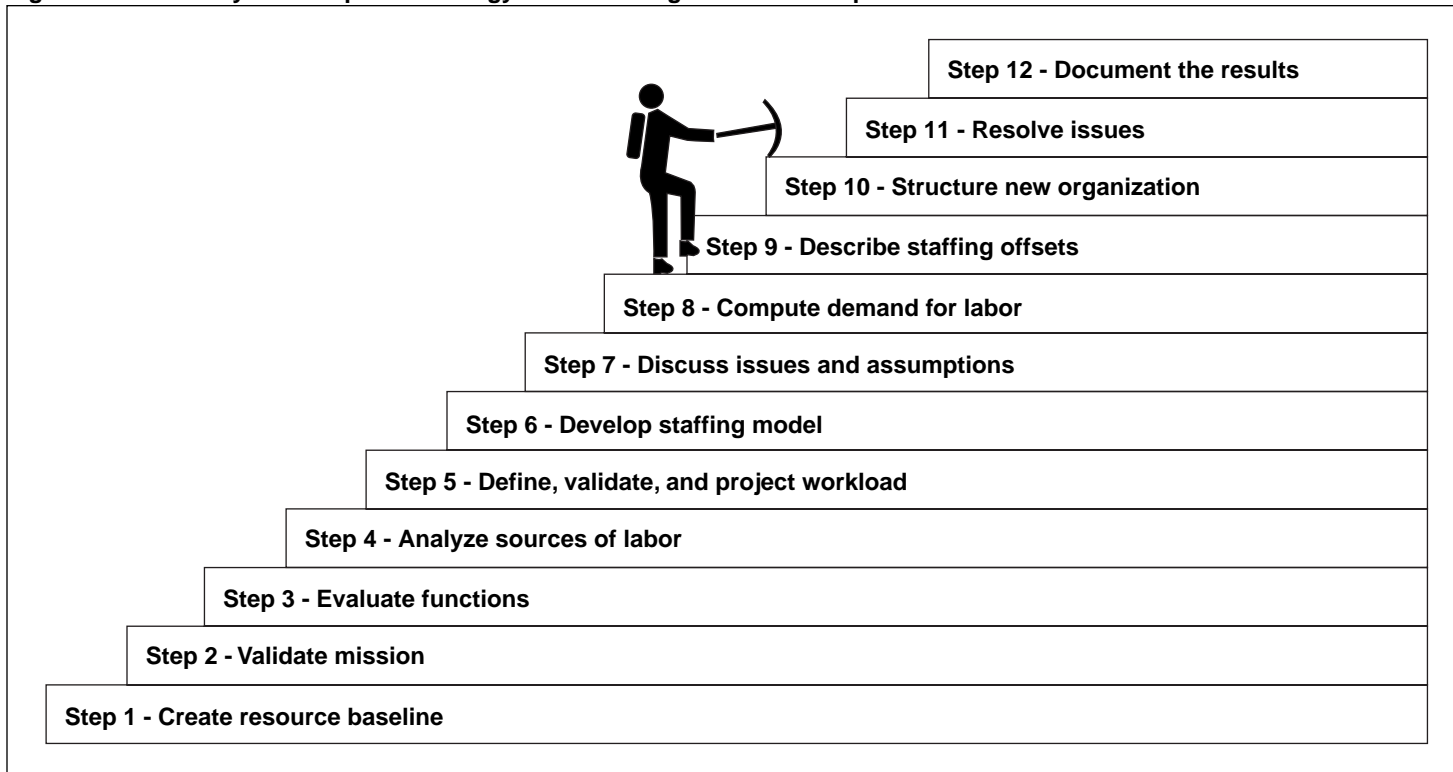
Step 12 - Document the results

Step 11 - Resolve issues

Step 10 - Structure new organization

Step 9 - Describe staffing offsets

Step 8 - Compute demand for labor

Step 7 - Discuss issues and assumptions

Step 6 - Develop staffing model

Step 5 - Define, validate, and project workload

Step 4 - Analyze sources of labor

Step 3 - Evaluate functions

Step 2 - Validate mission

Step 1 - Create resource baseline